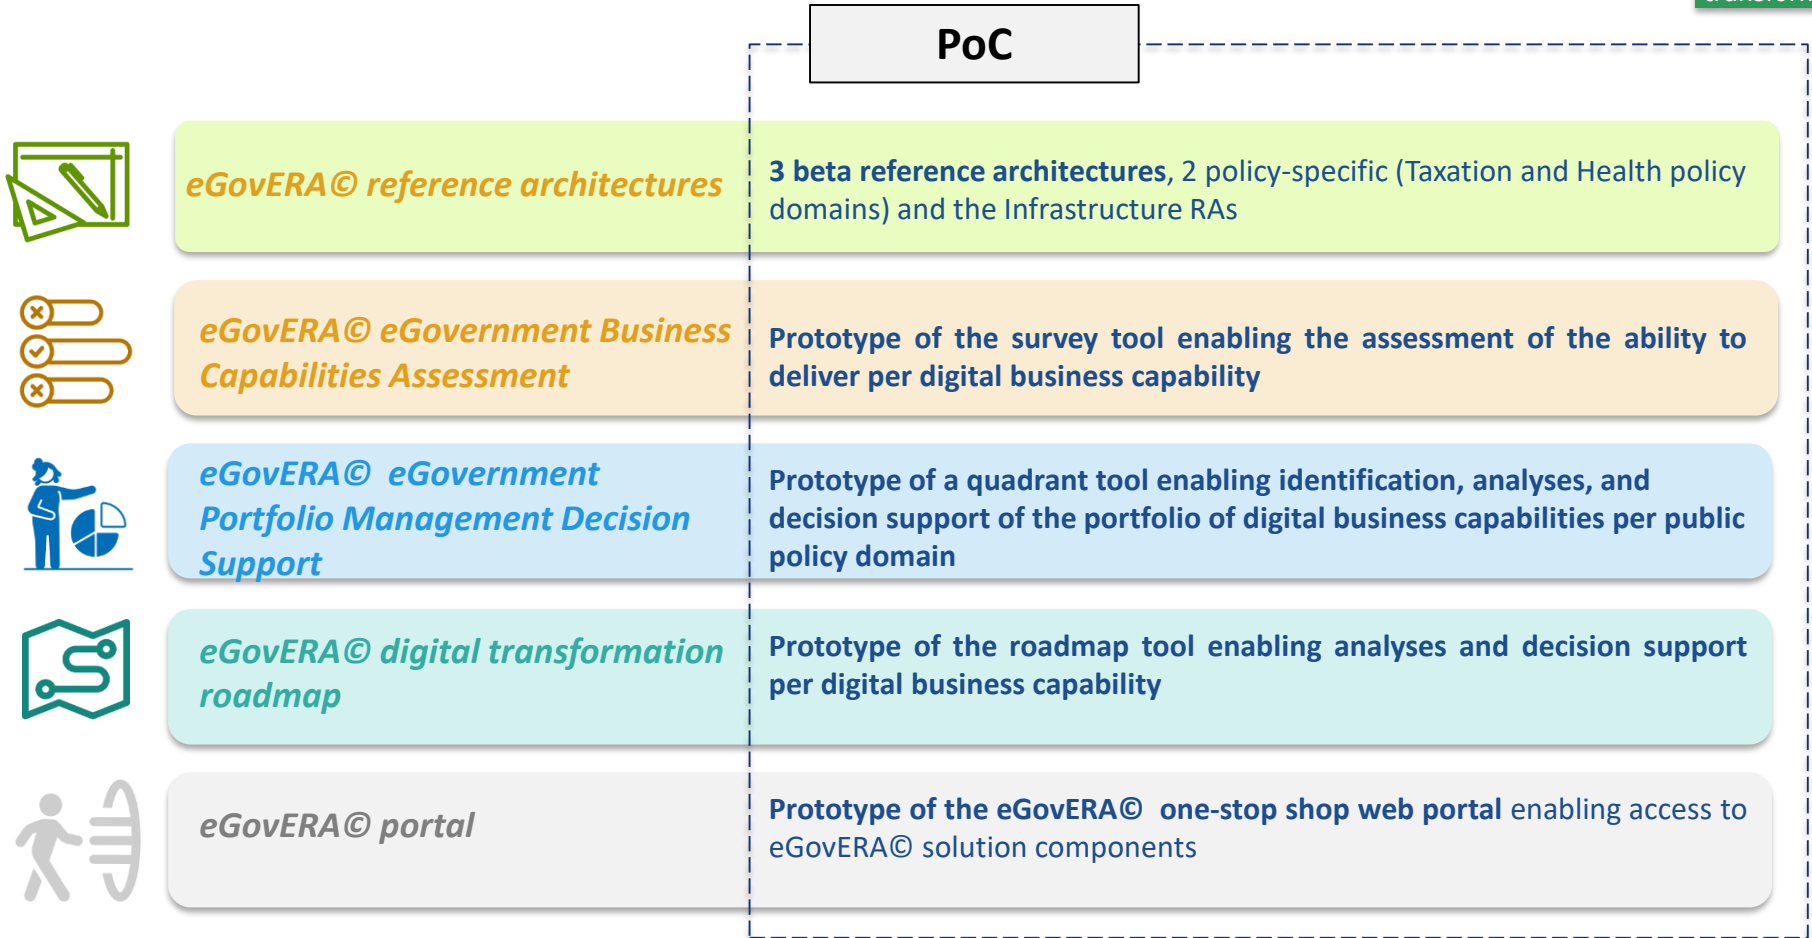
PoC

eGovERA© reference architectures

3 beta reference architectures, 2 policy-specific (Taxation and Health policy domains) and the Infrastructure RAs

eGovERA© eGovernment Business Capabilities Assessment

Prototype of the survey tool enabling the assessment of the ability to deliver per digital business capability

eGovERA© eGovernment Portfolio Management Decision Support

Prototype of a quadrant tool enabling identification, analyses, and decision support of the portfolio of digital business capabilities per public policy domain

eGovERA© digital transformation roadmap

Prototype of the roadmap tool enabling analyses and decision support per digital business capability

eGovERA© portal

Prototype of the eGovERA© one-stop shop web portal enabling access to eGovERA© solution components